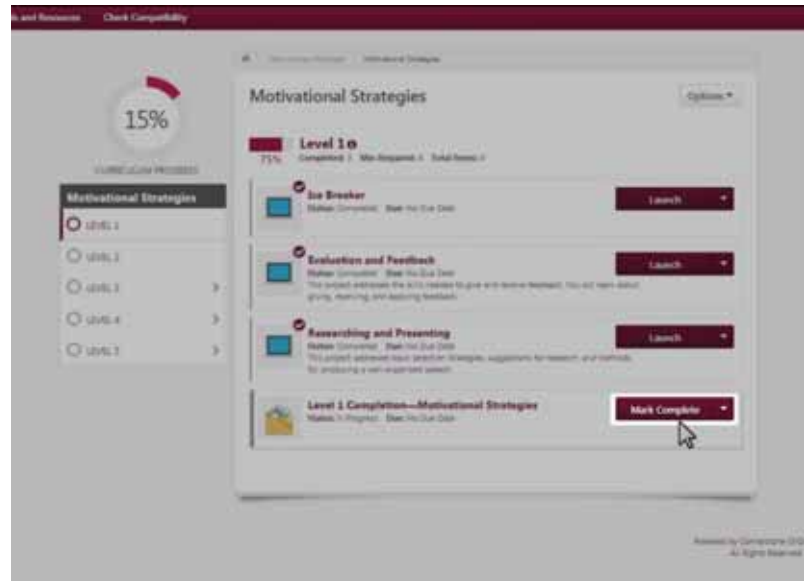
ls and Resources Check Compatibility

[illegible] / Motivational Strategies

15%

CURRICULUM PROGRESS

Motivational Strategies

LEVEL 1

LEVEL 2

LEVEL 3

LEVEL 4

LEVEL 5

Motivational Strategies

Options

Level 1

75%

Completed: 3 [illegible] Total Items: 4

Ice Breaker

Status: Completed Due: No Due Date

Launch

Evaluation and Feedback

Status: Completed Due: No Due Date

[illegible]

Launch

Researching and Presenting

Status: Completed Due: No Due Date

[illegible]

Launch

Level 1 Completion—Motivational Strategies

Status: In Progress Due: No Due Date

Mark Complete

Powered by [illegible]
All Rights Reserved